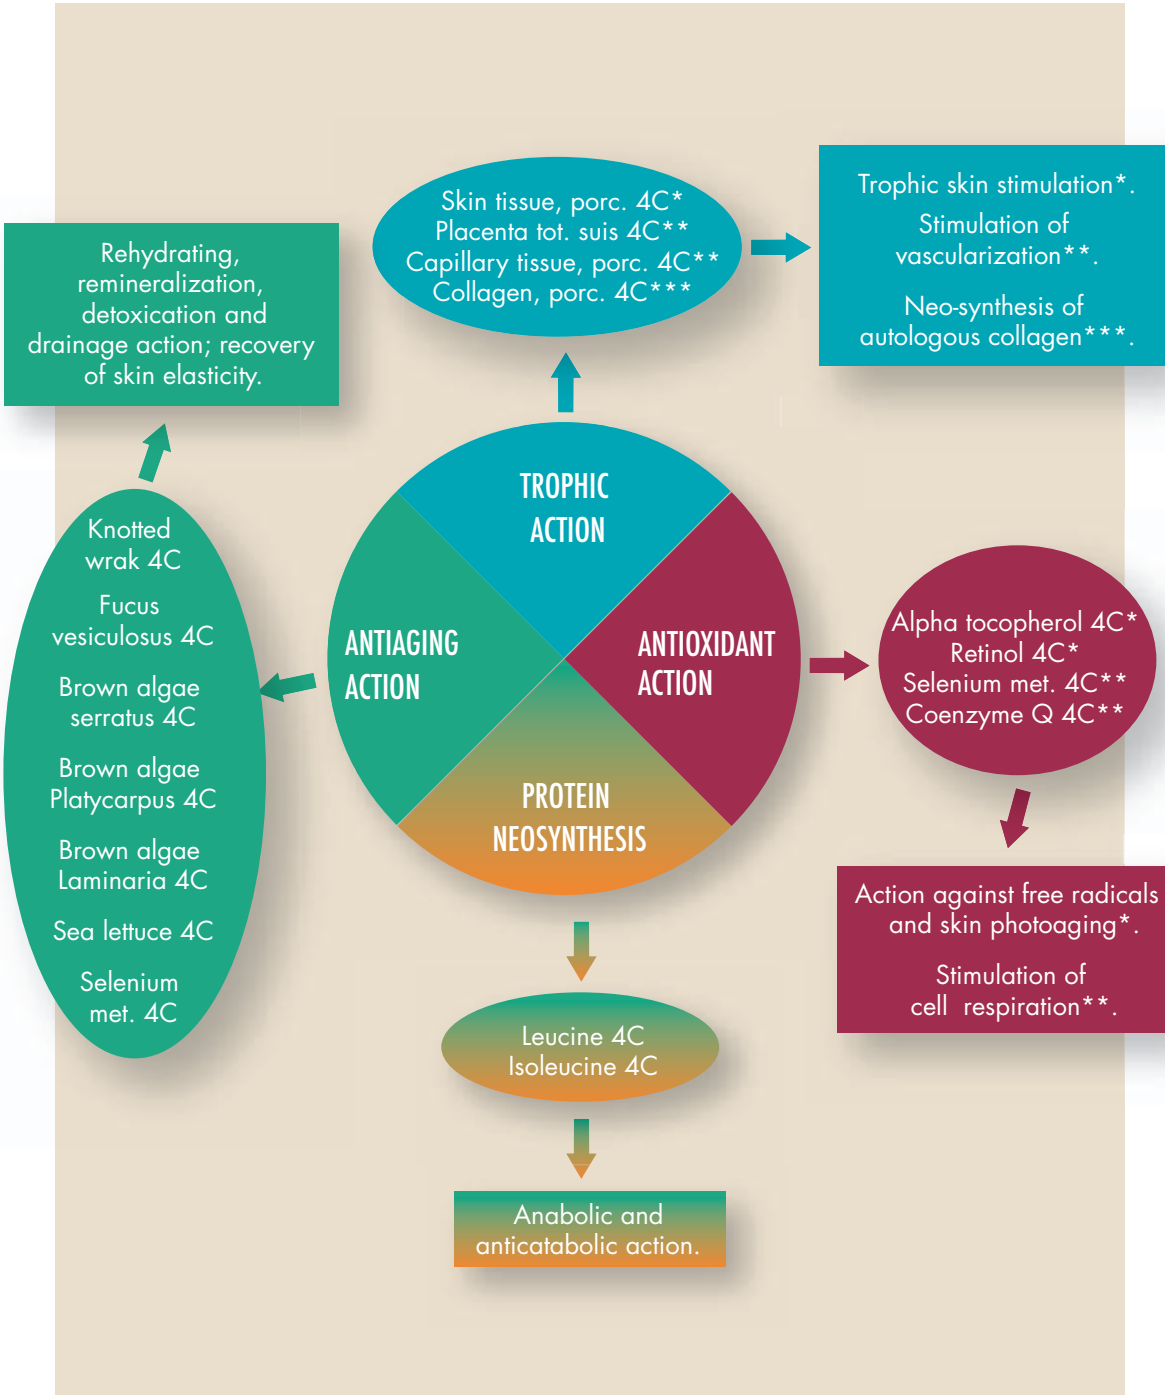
Skin tissue, porc. 4C*
Placenta tot. suis 4C**
Capillary tissue, porc. 4C**
Collagen, porc. 4C***

Trophic skin stimulation*.

Stimulation of vascularization**.

Neo-synthesis of autologous collagen***.

Rehydrating, remineralization, detoxication and drainage action; recovery of skin elasticity.

TROPHIC ACTION

ANTIAGING ACTION

ANTIOXIDANT ACTION

PROTEIN NEOSYNTHESIS

Knotted wrak 4C

Fucus vesiculosus 4C

Brown algae serratus 4C

Brown algae Platycarpus 4C

Brown algae Laminaria 4C

Sea lettuce 4C

Selenium met. 4C

Alpha tocopherol 4C*
Retinol 4C*
Selenium met. 4C**
Coenzyme Q 4C**

Action against free radicals and skin photoaging*.

Stimulation of cell respiration**.

Leucine 4C
Isoleucine 4C

Anabolic and anticatabolic action.